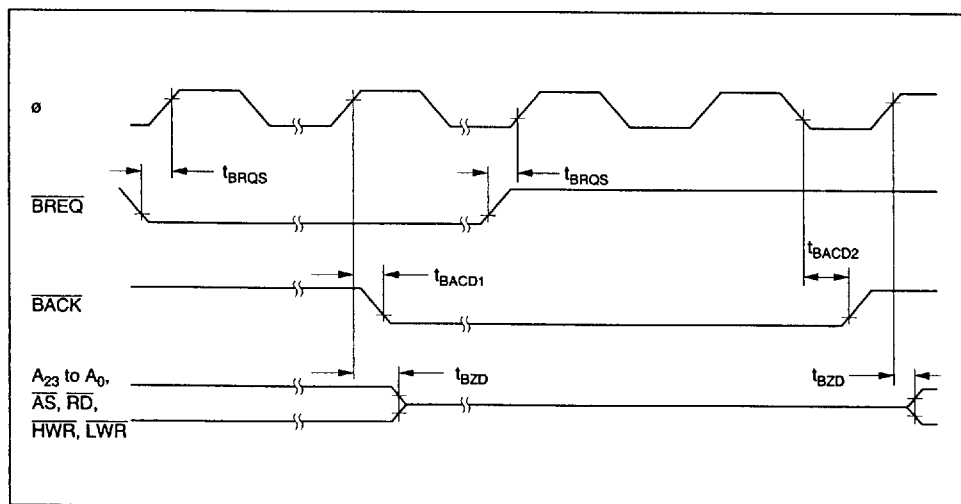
ø

$t_{BRQS}$

$t_{BRQS}$

$\overline{BREQ}$

$t_{BACD2}$

$t_{BACD1}$

$\overline{BACK}$

$A_{23}$ to $A_0$, $\overline{AS}$, $\overline{RD}$, $\overline{HWR}$, $\overline{LWR}$

$t_{BZD}$

$t_{BZD}$